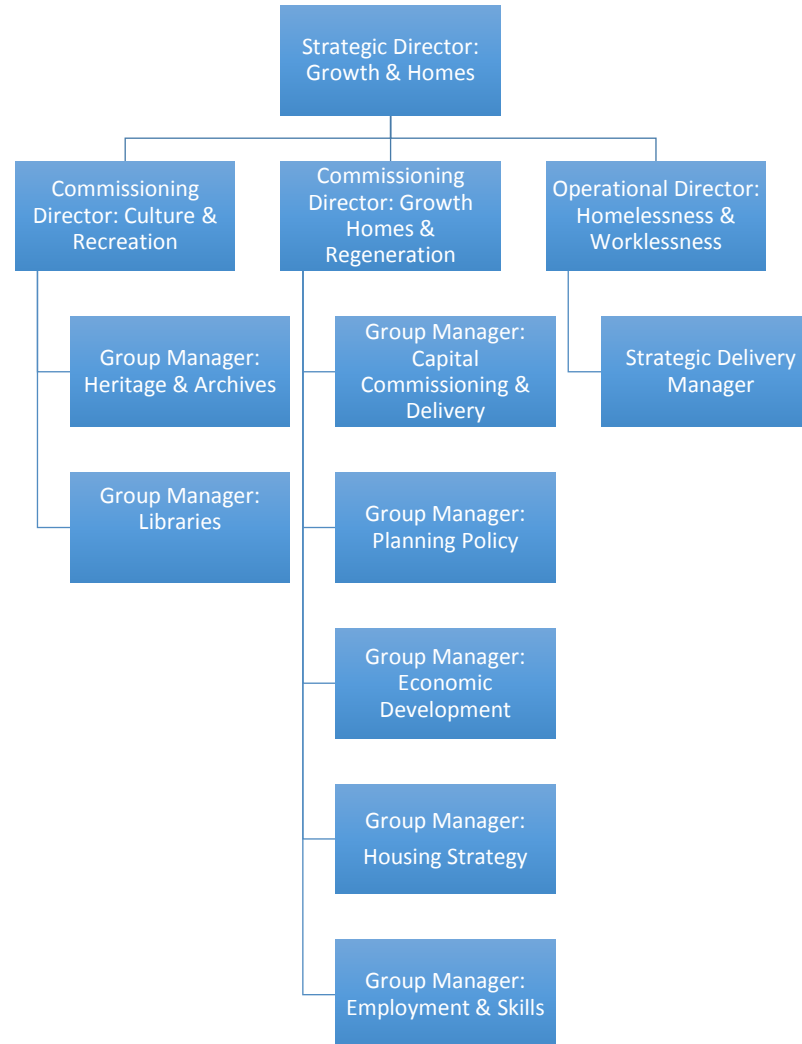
Strategic Director: Growth & Homes

Commissioning Director: Culture & Recreation

Commissioning Director: Growth Homes & Regeneration

Operational Director: Homelessness & Worklessness

Group Manager: Heritage & Archives

Group Manager: Libraries

Group Manager: Capital Commissioning & Delivery

Group Manager: Planning Policy

Group Manager: Economic Development

Group Manager: Housing Strategy

Group Manager: Employment & Skills

Strategic Delivery Manager